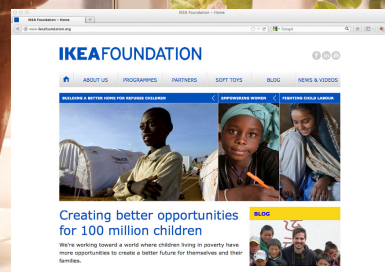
IKEA Foundation – Home

IKEA Foundation – Home

www.ikeafoundation.org

Google

IKEAFOUNDATION

ABOUT US PROGRAMMES PARTNERS SOFT TOYS BLOG NEWS & VIDEOS

BUILDING A BETTER HOME FOR REFUGEE CHILDREN

EMPOWERING WOMEN

FIGHTING CHILD LABOUR

Creating better opportunities for 100 million children

We're working toward a world where children living in poverty have more opportunities to create a better future for themselves and their families.

BLOG